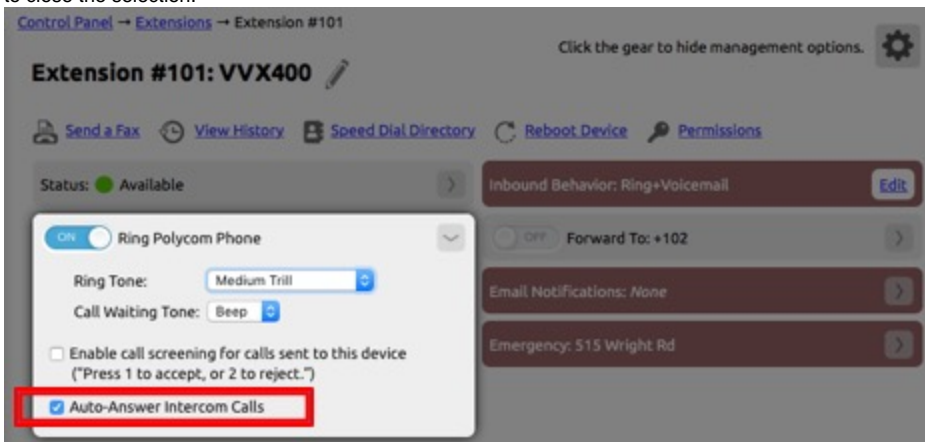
to close the selection.

Control Panel → Extensions → Extension #101

Click the gear to hide management options.

Extension #101: VVX400

Send a Fax View History Speed Dial Directory Reboot Device Permissions

Status: Available

Inbound Behavior: Ring+Voicemail Edit

ON Ring Polycom Phone

OFF Forward To: +102

Ring Tone: Medium Trill

Call Waiting Tone: Beep

Email Notifications: None

Emergency: 515 Wright Rd

Enable call screening for calls sent to this device ("Press 1 to accept, or 2 to reject.")

Auto-Answer Intercom Calls